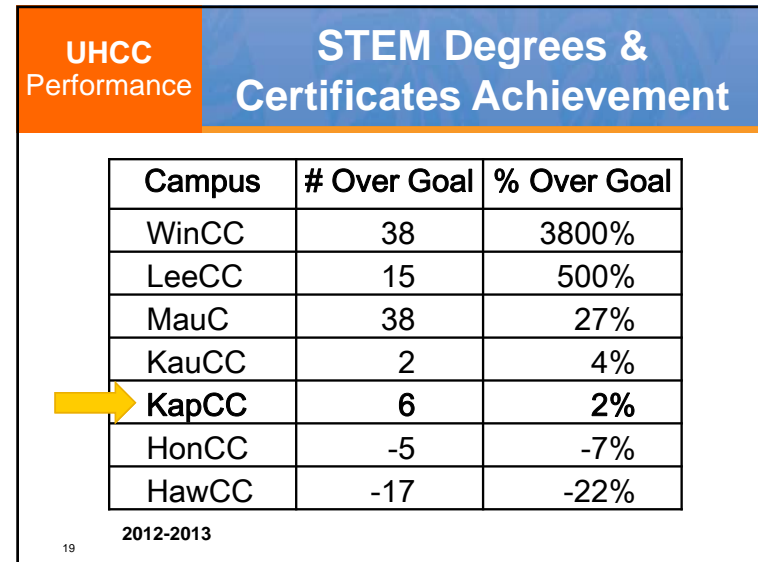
UHCC
Performance

STEM Degrees & Certificates Achievement

| Campus | # Over Goal | % Over Goal |
|---|---|---|
| WinCC | 38 | 3800% |
| LeeCC | 15 | 500% |
| MauC | 38 | 27% |
| KauCC | 2 | 4% |
| KapCC | 6 | 2% |
| HonCC | -5 | -7% |
| HawCC | -17 | -22% |

2012-2013

19